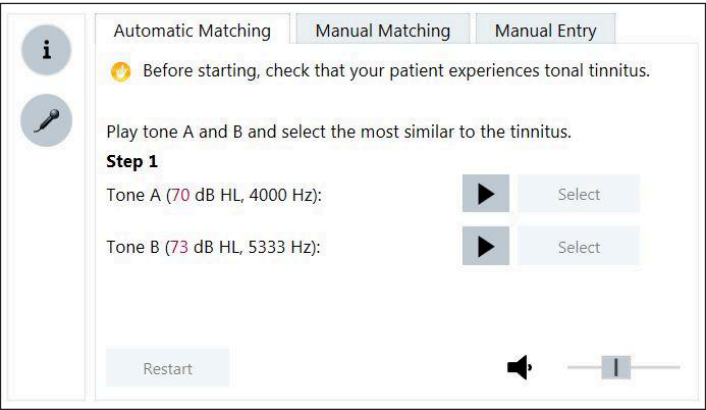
i

Automatic Matching | Manual Matching | Manual Entry

Before starting, check that your patient experiences tonal tinnitus.

Play tone A and B and select the most similar to the tinnitus.

Step 1

Tone A (70 dB HL, 4000 Hz): Select

Tone B (73 dB HL, 5333 Hz): Select

Restart